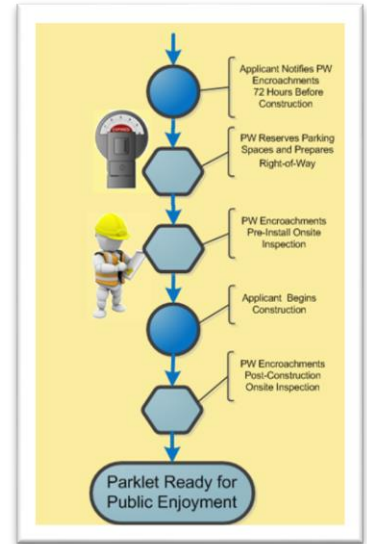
Applicant Notifies PW Encroachments 72 Hours Before Construction

PW Reserves Parking Spaces and Prepares Right-of-Way

PW Encroachments Pre-Install Onsite Inspection

Applicant Begins Construction

PW Encroachments Post-Construction Onsite Inspection

Parklet Ready for Public Enjoyment